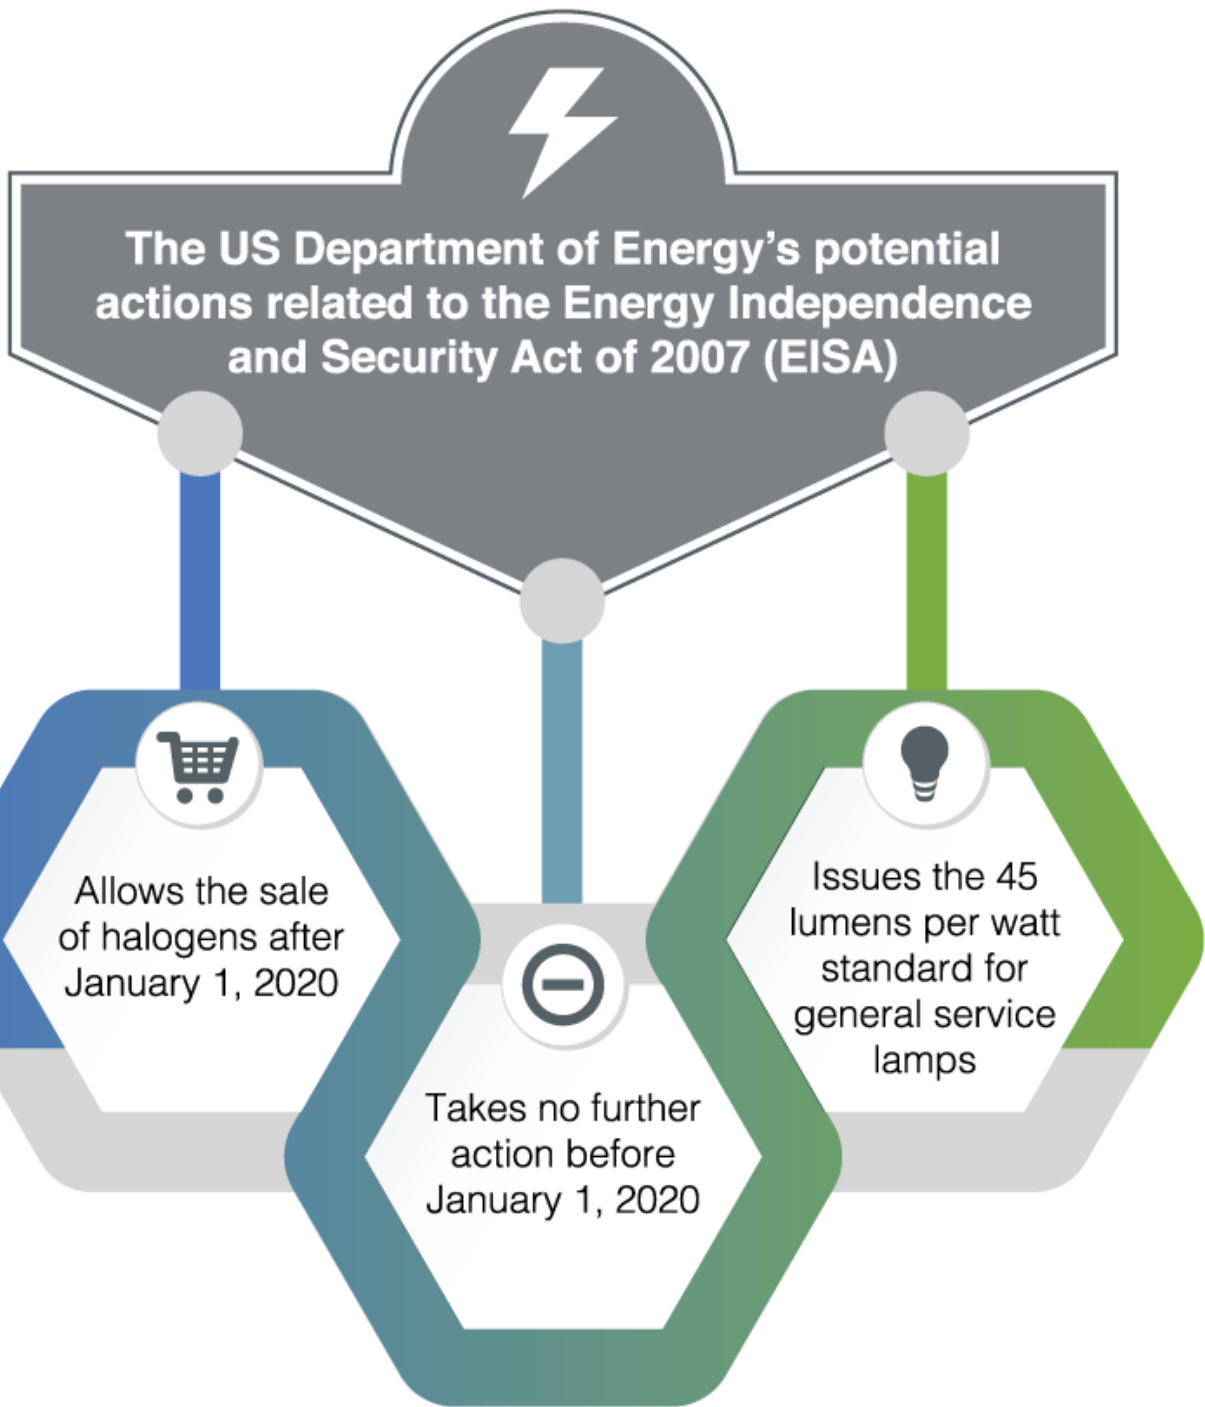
The US Department of Energy’s potential actions related to the Energy Independence and Security Act of 2007 (EISA)

Allows the sale of halogens after January 1, 2020

Takes no further action before January 1, 2020

Issues the 45 lumens per watt standard for general service lamps